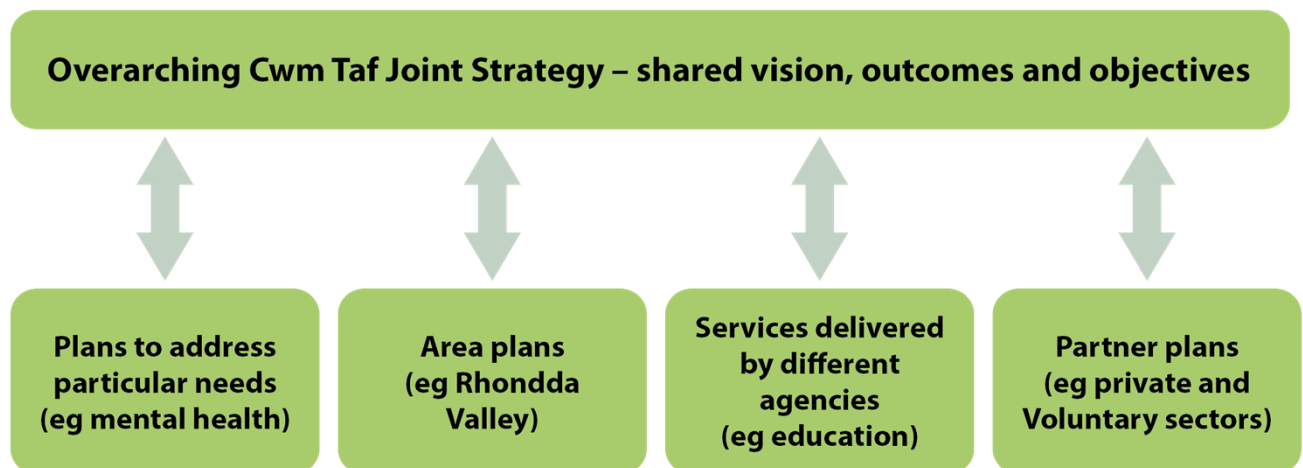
Overarching Cwm Taf Joint Strategy – shared vision, outcomes and objectives

Plans to address particular needs (eg mental health)

Area plans (eg Rhondda Valley)

Services delivered by different agencies (eg education)

Partner plans (eg private and Voluntary sectors)